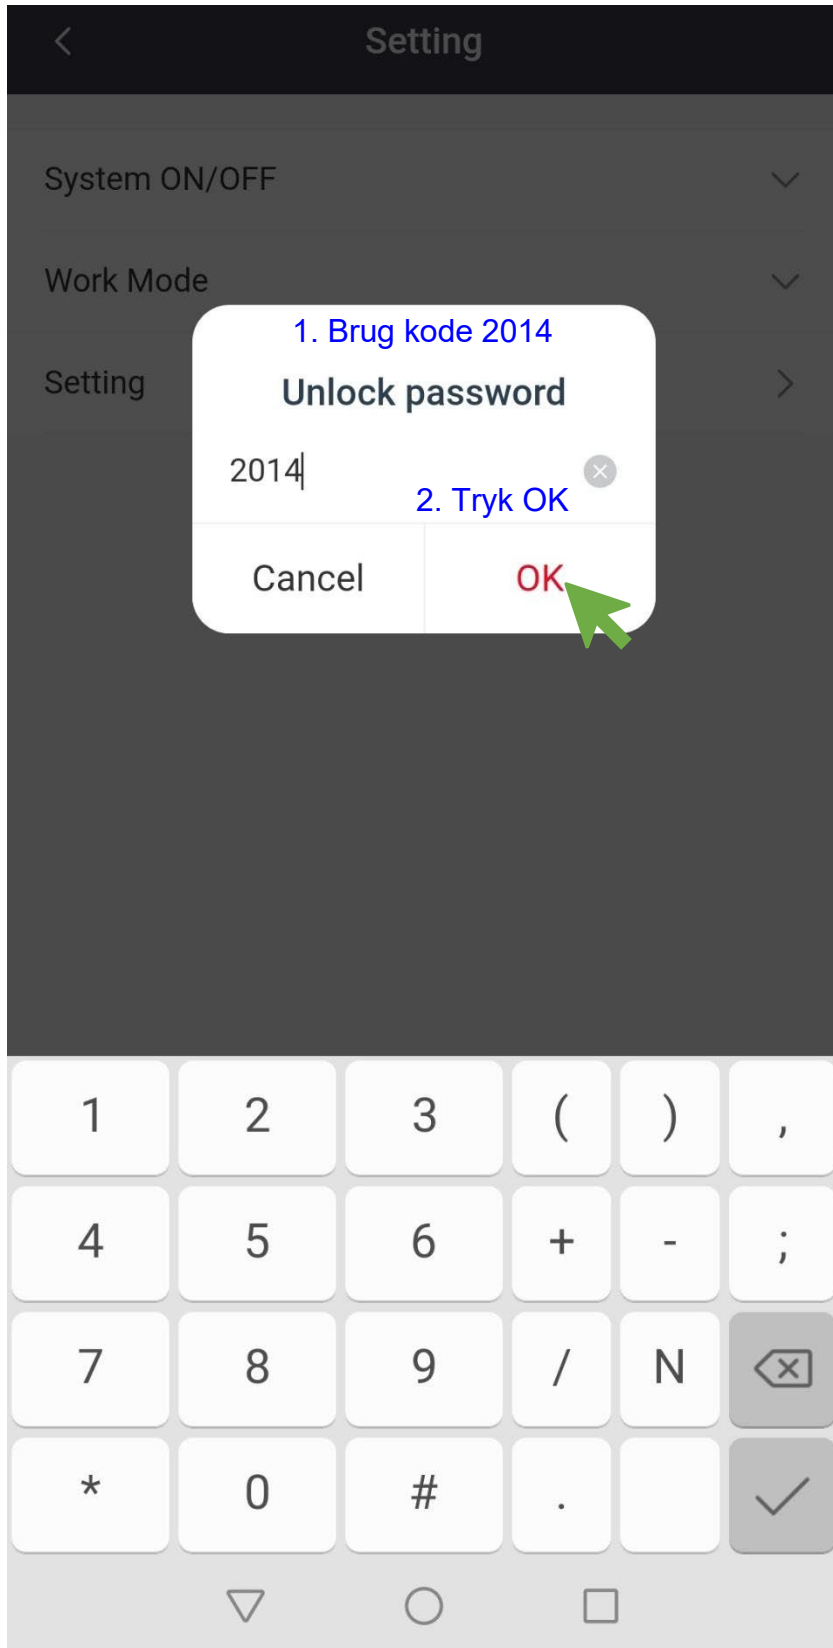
Setting

System ON/OFF

Work Mode

Setting

1. Brug kode 2014

Unlock password

2014

2. Tryk OK

Cancel

OK

| 1 | 2 | 3 | ( | ) | , |
|---|---|---|---|---|---|
| 4 | 5 | 6 | + | - | ; |
| 7 | 8 | 9 | / | N | |
| * | 0 | # | . | | |